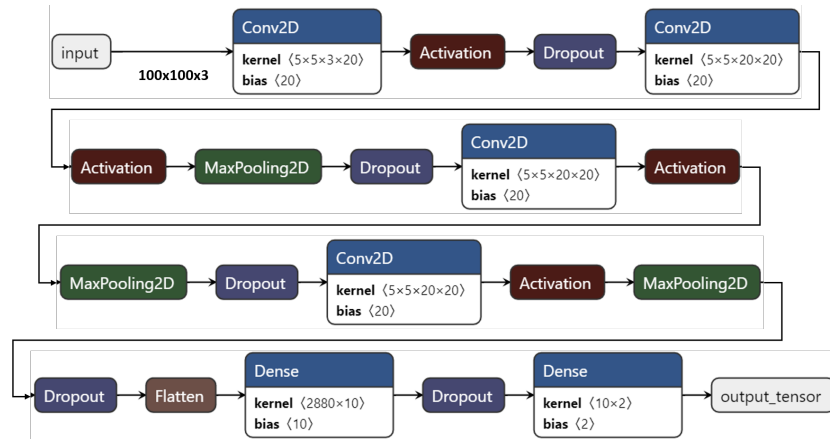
input

100x100x3

Conv2D
kernel ⟨5×5×3×20⟩
bias ⟨20⟩

Activation

Dropout

Conv2D
kernel ⟨5×5×20×20⟩
bias ⟨20⟩

Activation

MaxPooling2D

Dropout

Conv2D
kernel ⟨5×5×20×20⟩
bias ⟨20⟩

Activation

MaxPooling2D

Dropout

Conv2D
kernel ⟨5×5×20×20⟩
bias ⟨20⟩

Activation

MaxPooling2D

Dropout

Flatten

Dense
kernel ⟨2880×10⟩
bias ⟨10⟩

Dropout

Dense
kernel ⟨10×2⟩
bias ⟨2⟩

output_tensor